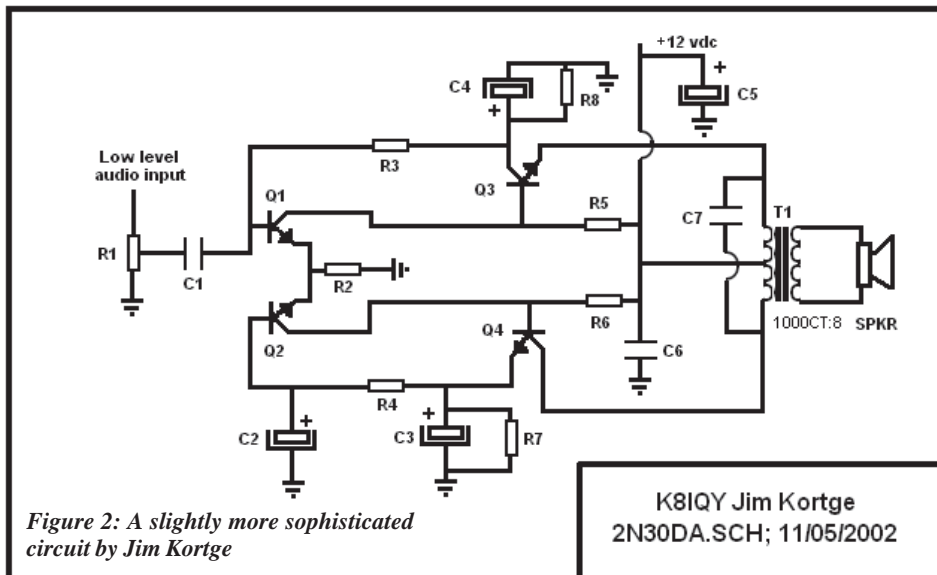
+12 vdc

C4

+

R8

C5

+

Low level audio input

R3

Q3

Q1

R5

C7

T1

R1

C1

R2

R6

Q2

Q4

C6

1000CT:8

SPKR

R4

C2

+

C3

+

R7

Figure 2: A slightly more sophisticated circuit by Jim Kortge

K8IQY Jim Kortge
2N30DA.SCH; 11/05/2002